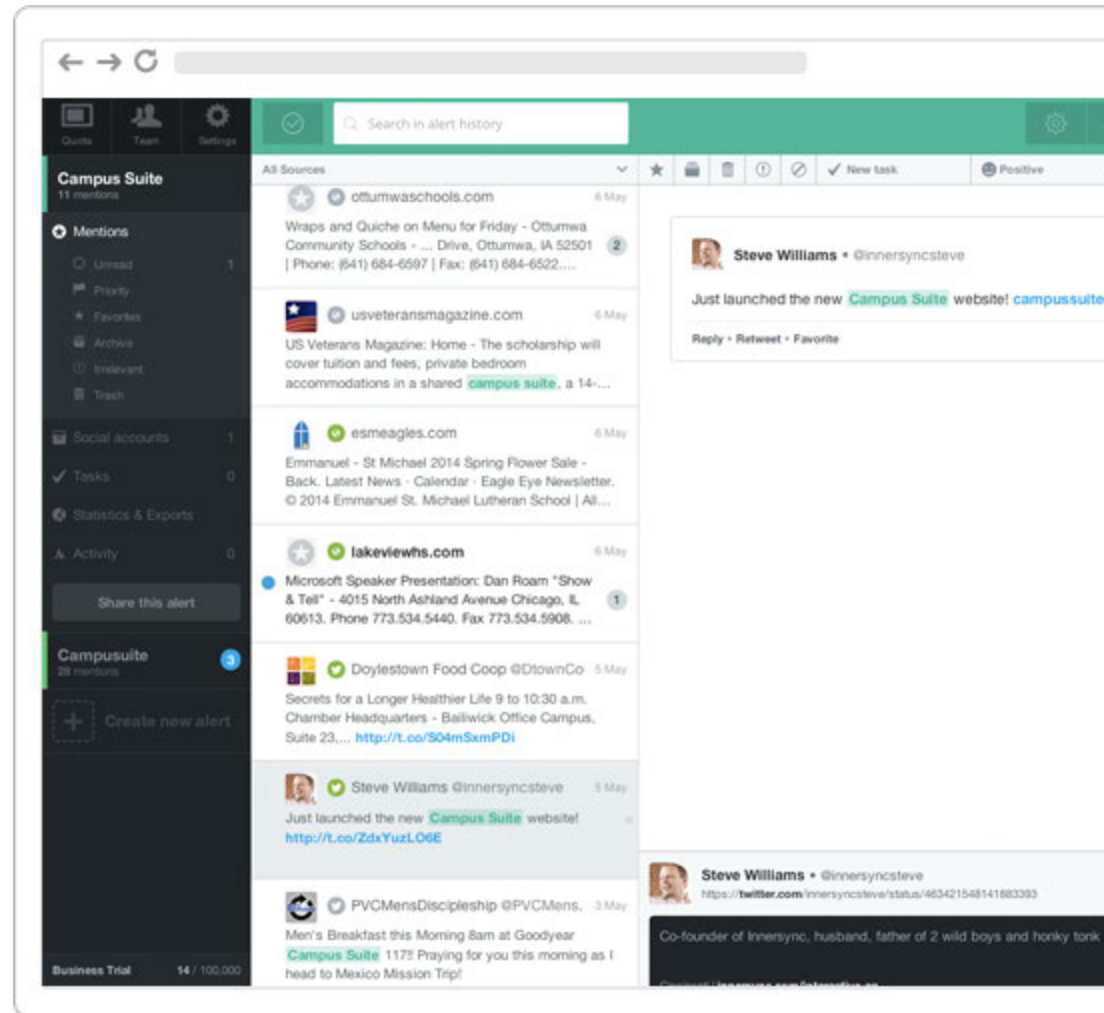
Quota Team Settings

Campus Suite
11 mentions

Mentions
Unread 1
Priority
Favorites
Archive
Irrelevant
Trash

Social accounts 1
Tasks 0
Statistics & Exports
Activity 0

Share this alert

Campusuite 3
28 mentions

Create new alert

Business Trial 14 / 100,000

Search in alert history

All Sources

New task
Positive

ottumwaschools.com 6 May
Wraps and Quiche on Menu for Friday - Ottumwa Community Schools - ... Drive, Ottumwa, IA 52501 | Phone: (641) 684-6597 | Fax: (641) 684-6522.... 2

usveteransmagazine.com 6 May
US Veterans Magazine: Home - The scholarship will cover tuition and fees, private bedroom accommodations in a shared campus suite, a 14-...

esmeagles.com 6 May
Emmanuel - St Michael 2014 Spring Flower Sale - Back. Latest News · Calendar · Eagle Eye Newsletter. © 2014 Emmanuel St. Michael Lutheran School | All...

lakeviewhs.com 6 May
Microsoft Speaker Presentation: Dan Roam "Show & Tell" - 4015 North Ashland Avenue Chicago, IL 60613. Phone 773.534.5440. Fax 773.534.5908. ... 1

Doylestown Food Coop @DtownCo 5 May
Secrets for a Longer Healthier Life 9 to 10:30 a.m. Chamber Headquarters - Bailiwick Office Campus, Suite 23,... http://t.co/S04mSxmPDi

Steve Williams @innersyncsteve 5 May
Just launched the new Campus Suite website! http://t.co/ZdxYuzLO6E

PVCMensDiscipleship @PVCMens. 3 May
Men's Breakfast this Morning 8am at Goodyear Campus Suite 117!! Praying for you this morning as I head to Mexico Mission Trip!

Steve Williams • @innersyncsteve
Just launched the new Campus Suite website! campussuite
Reply • Retweet • Favorite

Steve Williams • @innersyncsteve
https://twitter.com/innersyncsteve/status/463421548141883393
Co-founder of Innersync, husband, father of 2 wild boys and honky tonk